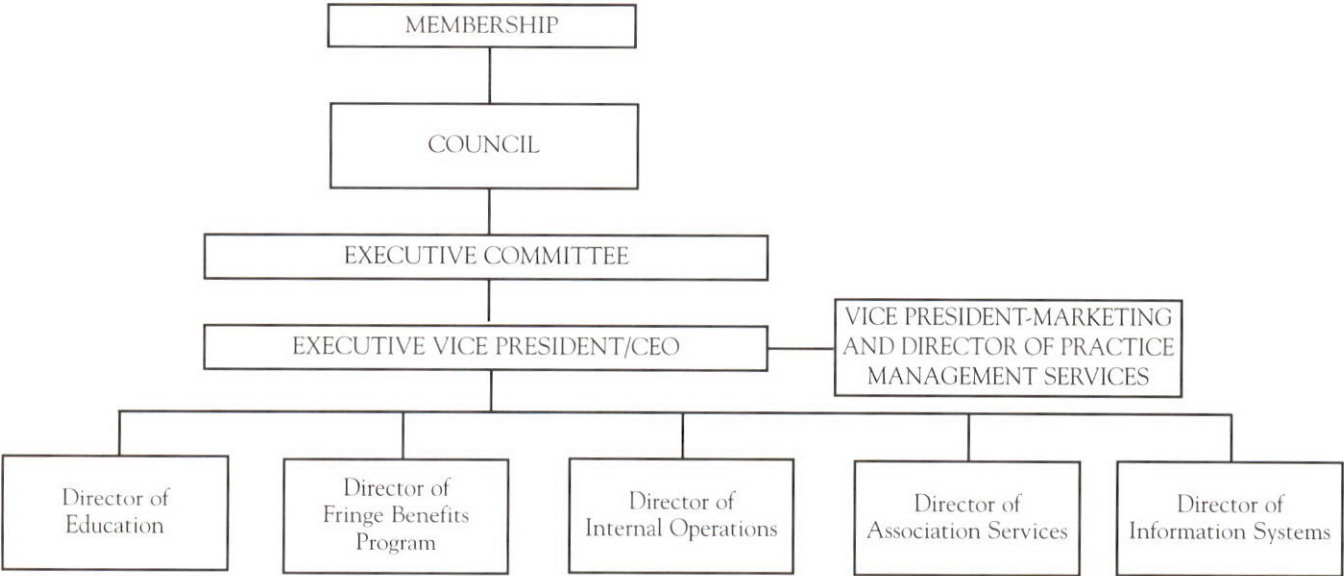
MEMBERSHIP

COUNCIL

EXECUTIVE COMMITTEE

EXECUTIVE VICE PRESIDENT/CEO

VICE PRESIDENT-MARKETING AND DIRECTOR OF PRACTICE MANAGEMENT SERVICES

Director of Education

Director of Fringe Benefits Program

Director of Internal Operations

Director of Association Services

Director of Information Systems